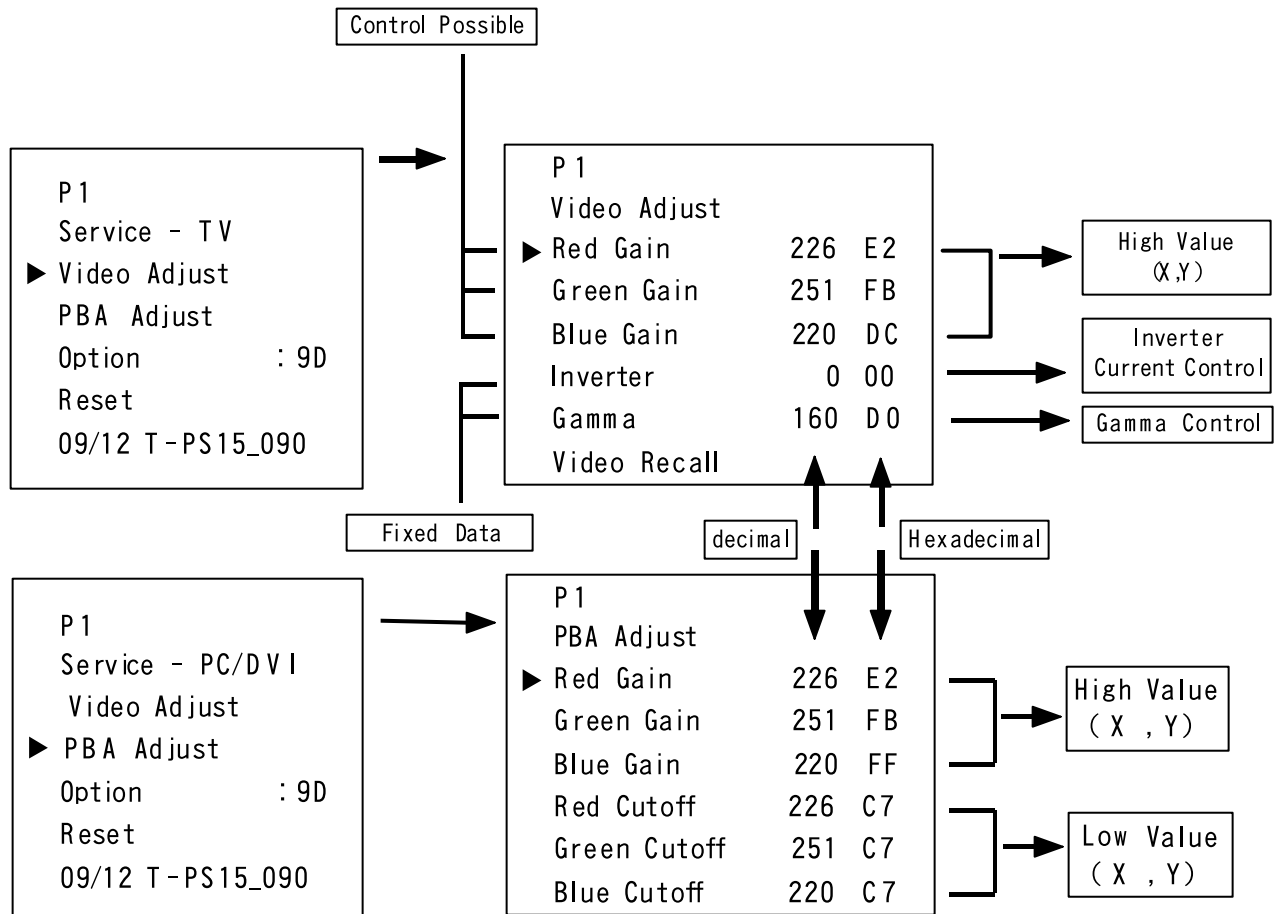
Control Possible

P1
Service - TV
▶ Video Adjust
PBA Adjust
Option : 9D
Reset
09/12 T-PS15_090

P1
Video Adjust
▶ Red Gain 226 E2
Green Gain 251 FB
Blue Gain 220 DC
Inverter 0 00
Gamma 160 D0
Video Recall

High Value (X,Y)

Inverter Current Control

Gamma Control

Fixed Data

decimal

Hexadecimal

P1
Service - PC/DVI
Video Adjust
▶ PBA Adjust
Option : 9D
Reset
09/12 T-PS15_090

P1
PBA Adjust
▶ Red Gain 226 E2
Green Gain 251 FB
Blue Gain 220 FF
Red Cutoff 226 C7
Green Cutoff 251 C7
Blue Cutoff 220 C7

High Value ( X , Y)

Low Value ( X , Y)